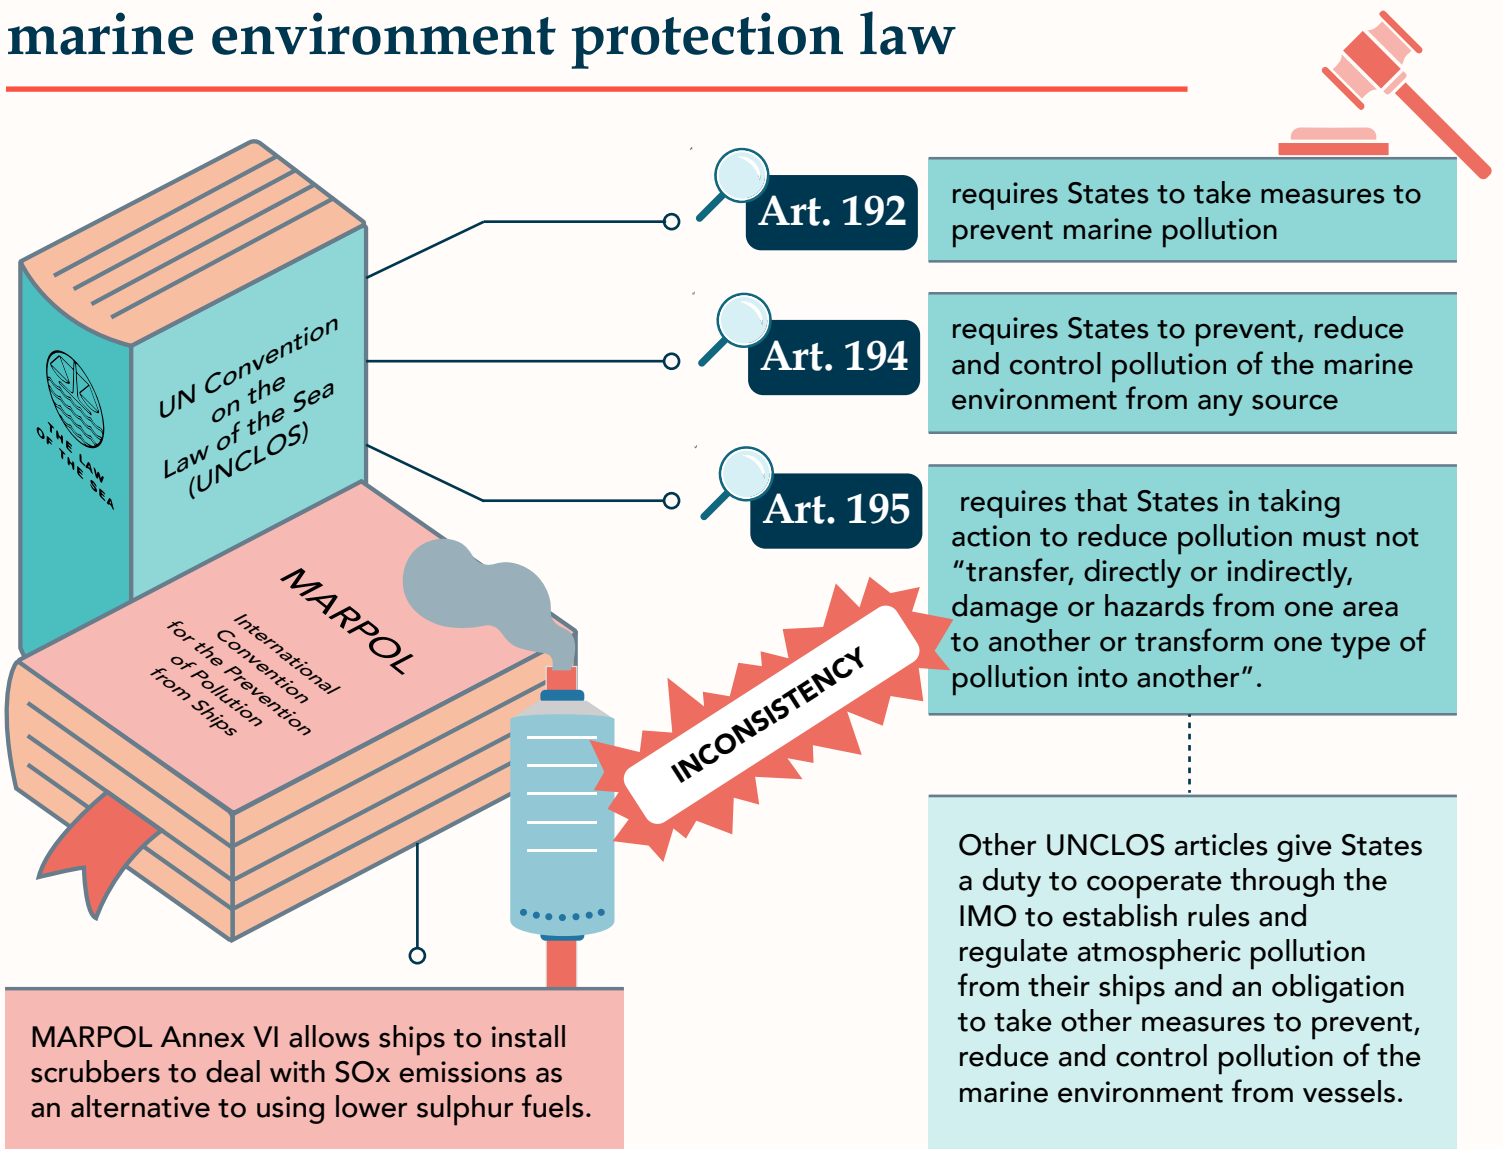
marine environment protection law

THE LAW OF THE SEA

UN Convention on the Law of the Sea (UNCLOS)

MARPOL

International Convention for the Prevention of Pollution from Ships

Art. 192

requires States to take measures to prevent marine pollution

Art. 194

requires States to prevent, reduce and control pollution of the marine environment from any source

Art. 195

requires that States in taking action to reduce pollution must not “transfer, directly or indirectly, damage or hazards from one area to another or transform one type of pollution into another”.

INCONSISTENCY

Other UNCLOS articles give States a duty to cooperate through the IMO to establish rules and regulate atmospheric pollution from their ships and an obligation to take other measures to prevent, reduce and control pollution of the marine environment from vessels.

MARPOL Annex VI allows ships to install scrubbers to deal with SOx emissions as an alternative to using lower sulphur fuels.